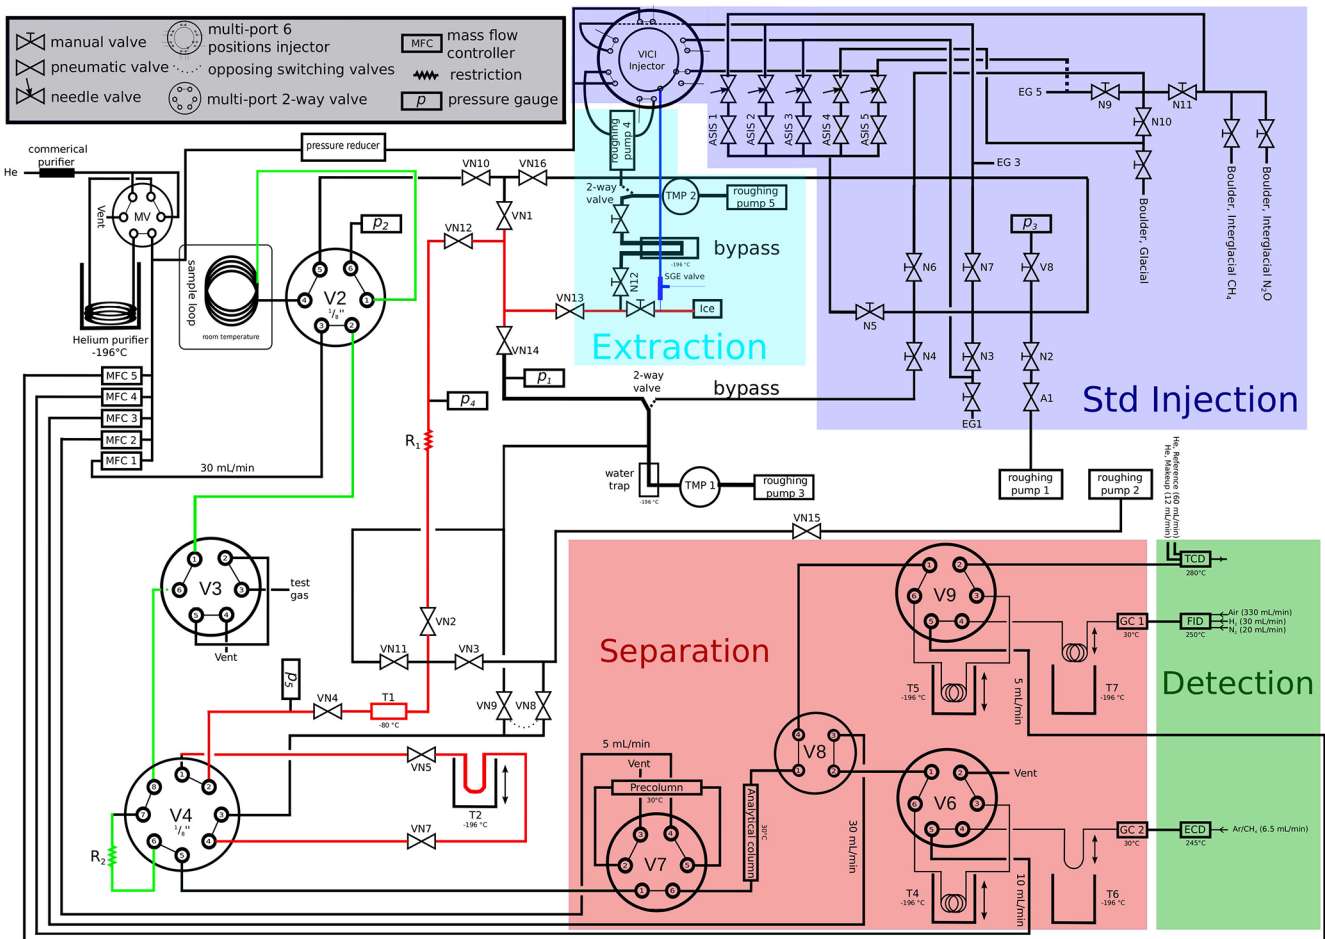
manual valve
pneumatic valve
needle valve
multi-port 6 positions injector
opposing switching valves
multi-port 2-way valve
MFC mass flow controller
restriction
$p$ pressure gauge

VICI Injector
roughing pump 4
ASIS 1 ASIS 2 ASIS 3 ASIS 4 ASIS 5
EG 5 N9 N11 N10
EG 3
Boulder, Glacial
Boulder, Interglacial CH$_4$
Boulder, Interglacial N$_2$O
commerical purifier
He
MV
Vent
Helium purifier -196°C
pressure reducer
sample loop
room temperature
V2 $^1/_8$"
$p_2$
VN10 VN16
VN1
VN12
2-way valve
TMP 2
roughing pump 5
bypass
N12
SGE valve
-196 °C
VN13
Ice
Extraction
VN14
$p_1$
2-way valve
bypass
$p_3$
N6 N7 V8
N5
N4 N3 N2
EG1 A1
Std Injection
$p_4$
R$_1$
MFC 5 MFC 4 MFC 3 MFC 2 MFC 1
30 mL/min
water trap
-196 °C
TMP 1
roughing pump 3
roughing pump 1
roughing pump 2
He, Reference (60 mL/min)
He, Makeup (12 mL/min)
VN15
TCD
280°C
V3
test gas
Vent
VN2
VN11 VN3
Separation
V9
GC 1
30°C
FID
250°C
Air (330 mL/min)
H$_2$ (30 mL/min)
N$_2$ (20 mL/min)
Detection
$p_5$
VN4 T1 -80 °C
VN9 VN8
T5 -196 °C
T7 -196 °C
5 mL/min
V4 $^1/_8$"
VN5
T2 -196 °C
VN7
R$_2$
5 mL/min
Vent
Precolumn
30°C
V7
Analytical column
30°C
V8
30 mL/min
V6
Vent
GC 2
30°C
ECD
245°C
Ar/CH$_4$ (6.5 mL/min)
T4 -196 °C
10 mL/min
T6 -196 °C